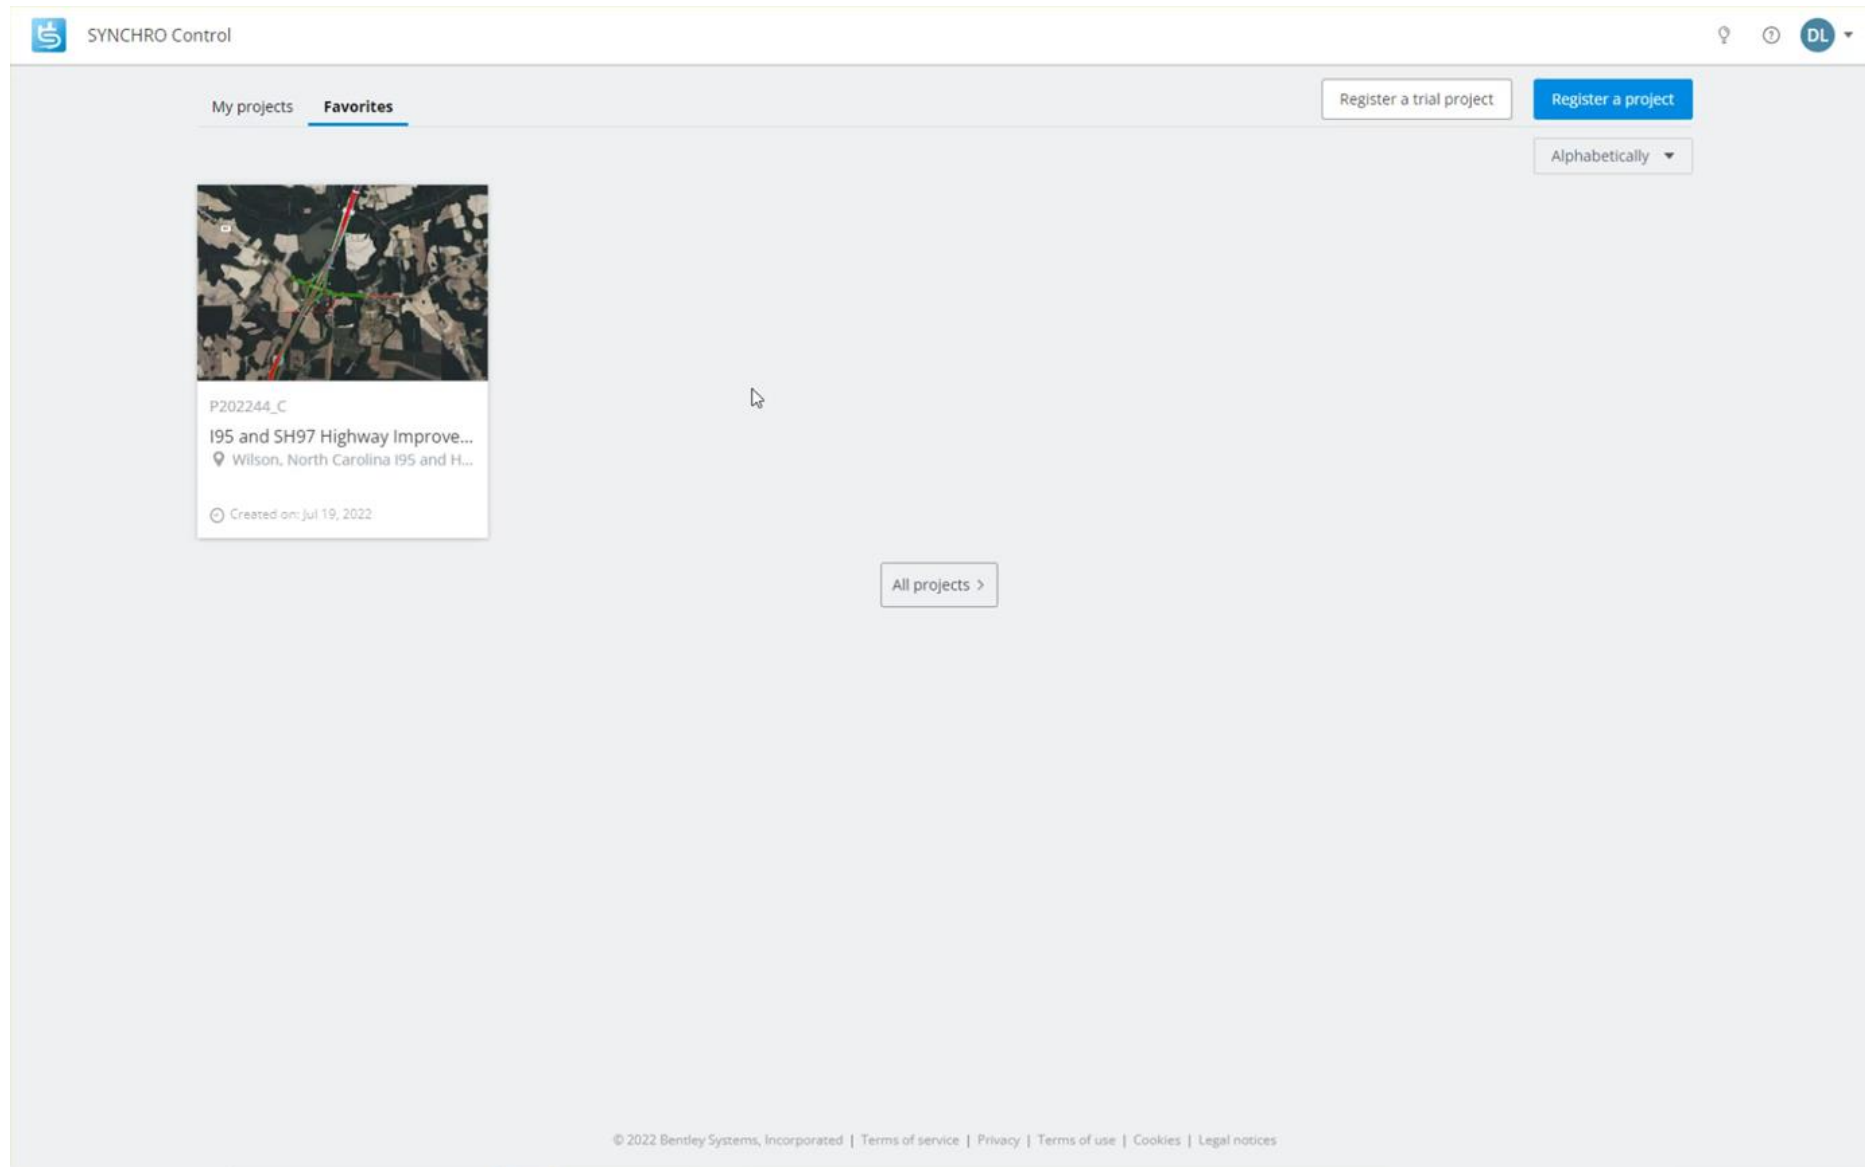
SYNCHRO Control

DL

My projects Favorites

Register a trial project

Register a project

Alphabetically

P202244_C

I95 and SH97 Highway Improve...

Wilson, North Carolina I95 and H...

Created on: Jul 19, 2022

All projects >

© 2022 Bentley Systems, Incorporated | Terms of service | Privacy | Terms of use | Cookies | Legal notices